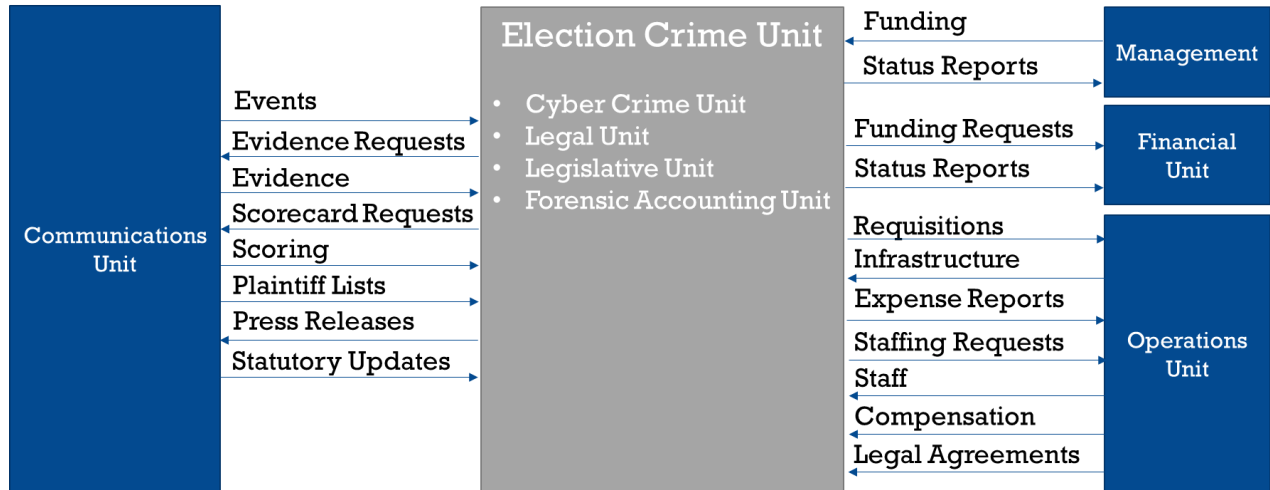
Communications Unit

Events
Evidence Requests
Evidence
Scorecard Requests
Scoring
Plaintiff Lists
Press Releases
Statutory Updates

Election Crime Unit

- Cyber Crime Unit
- Legal Unit
- Legislative Unit
- Forensic Accounting Unit

Funding
Status Reports

Management

Funding Requests
Status Reports

Financial Unit

Requisitions
Infrastructure
Expense Reports
Staffing Requests
Staff
Compensation
Legal Agreements

Operations Unit